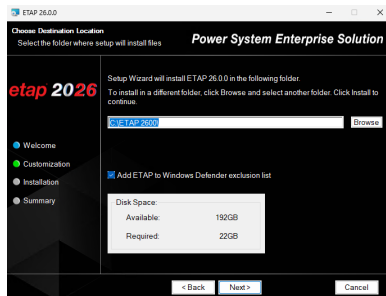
ETAP 26.0.0

Choose Destination Location
Select the folder where setup will install files

Power System Enterprise Solution

etap 2026

Setup Wizard will install ETAP 26.0.0 in the following folder.

To install in a different folder, click Browse and select another folder. Click Install to continue.

C:\ETAP 2600

Browse

Welcome
Customization
Installation
Summary

Add ETAP to Windows Defender exclusion list

Disk Space:
Available: 192GB
Required: 22GB

< Back
Next >
Cancel